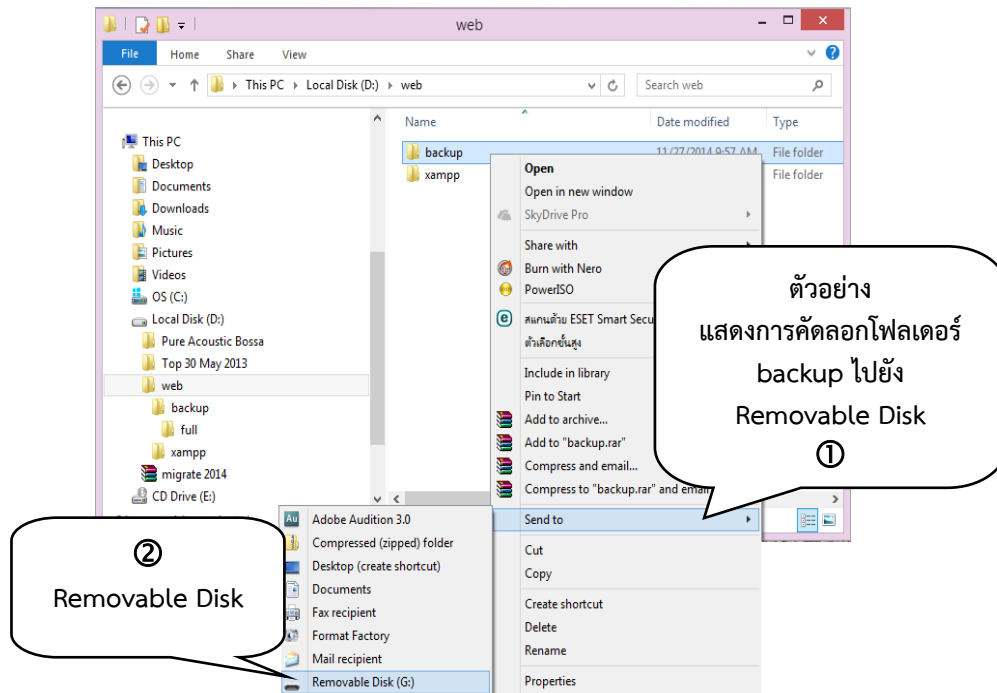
web

File Home Share View

This PC › Local Disk (D:) › web

Search web

This PC
Desktop
Documents
Downloads
Music
Pictures
Videos
OS (C:)
Local Disk (D:)
Pure Acoustic Bossa
Top 30 May 2013
web
backup
full
xampp
migrate 2014
CD Drive (E:)

| Name | Date modified | Type |
|---|---|---|
| backup | 11/27/2014 9:57 AM | File folder |
| xampp | | File folder |

Open
Open in new window
SkyDrive Pro
Share with
Burn with Nero
PowerISO
สแกนด้วย ESET Smart Secu
ตัวเลือกขั้นสูง
Include in library
Pin to Start
Add to archive...
Add to "backup.rar"
Compress and email...
Compress to "backup.rar" and email
Send to
Cut
Copy
Create shortcut
Delete
Rename
Properties

Adobe Audition 3.0
Compressed (zipped) folder
Desktop (create shortcut)
Documents
Fax recipient
Format Factory
Mail recipient
Removable Disk (G:)

ตัวอย่าง
แสดงการคัดลอกโฟลเดอร์
backup ไปยัง
Removable Disk
①

②
Removable Disk